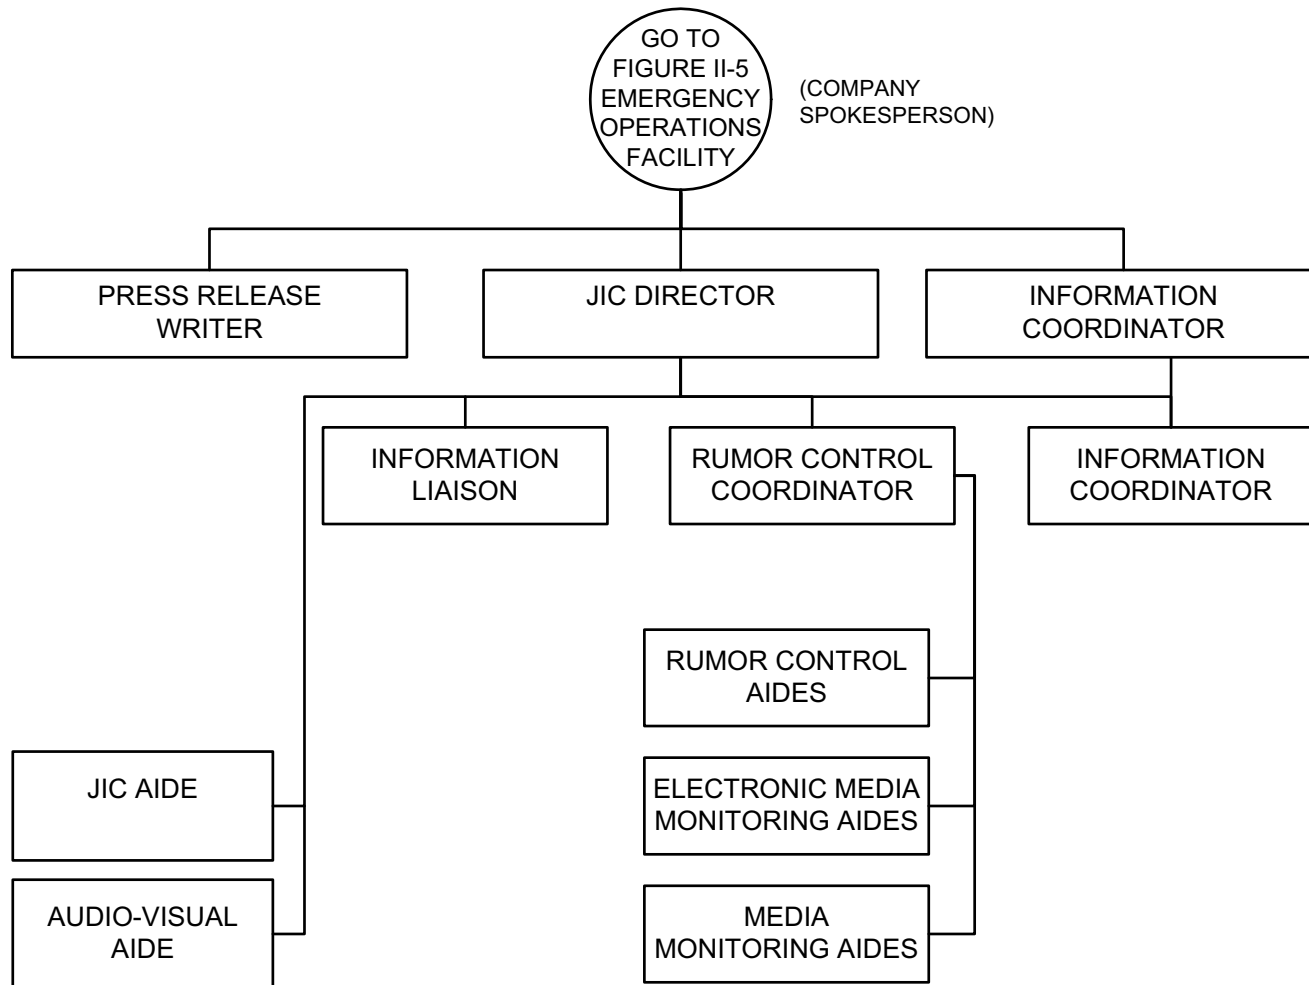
GO TO FIGURE II-5 EMERGENCY OPERATIONS FACILITY

(COMPANY SPOKESPERSON)

PRESS RELEASE WRITER

JIC DIRECTOR

INFORMATION COORDINATOR

INFORMATION LIAISON

RUMOR CONTROL COORDINATOR

INFORMATION COORDINATOR

RUMOR CONTROL AIDES

ELECTRONIC MEDIA MONITORING AIDES

MEDIA MONITORING AIDES

JIC AIDE

AUDIO-VISUAL AIDE